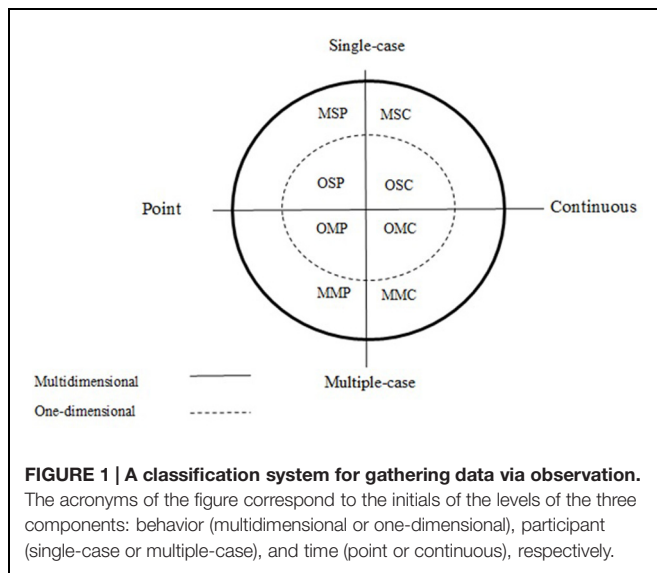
Single-case

MSP

MSC

OSP

OSC

Point

Continuous

OMP

OMC

MMP

MMC

Multidimensional

One-dimensional

Multiple-case

**FIGURE 1 | A classification system for gathering data via observation.** The acronyms of the figure correspond to the initials of the levels of the three components: behavior (multidimensional or one-dimensional), participant (single-case or multiple-case), and time (point or continuous), respectively.